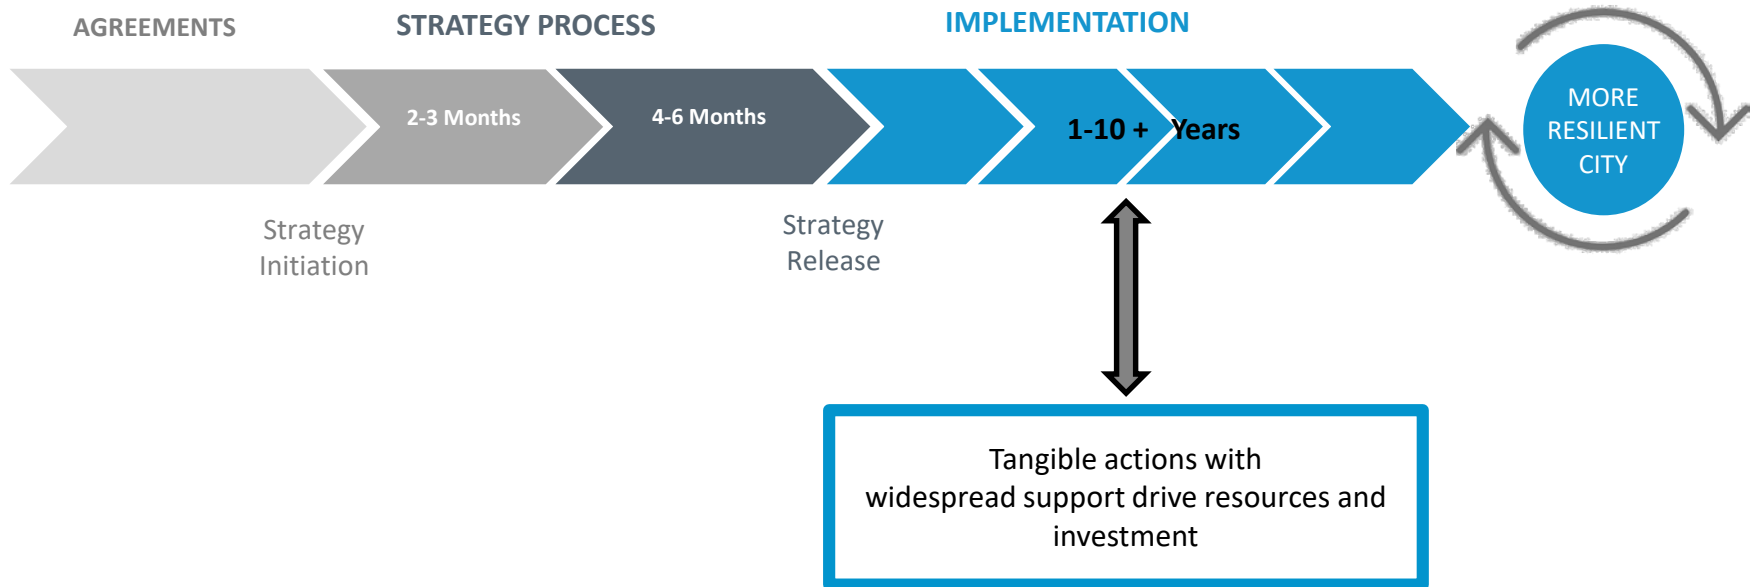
AGREEMENTS

STRATEGY PROCESS

IMPLEMENTATION

2-3 Months

4-6 Months

1-10 + Years

MORE RESILIENT CITY

Strategy Initiation

Strategy Release

Tangible actions with widespread support drive resources and investment